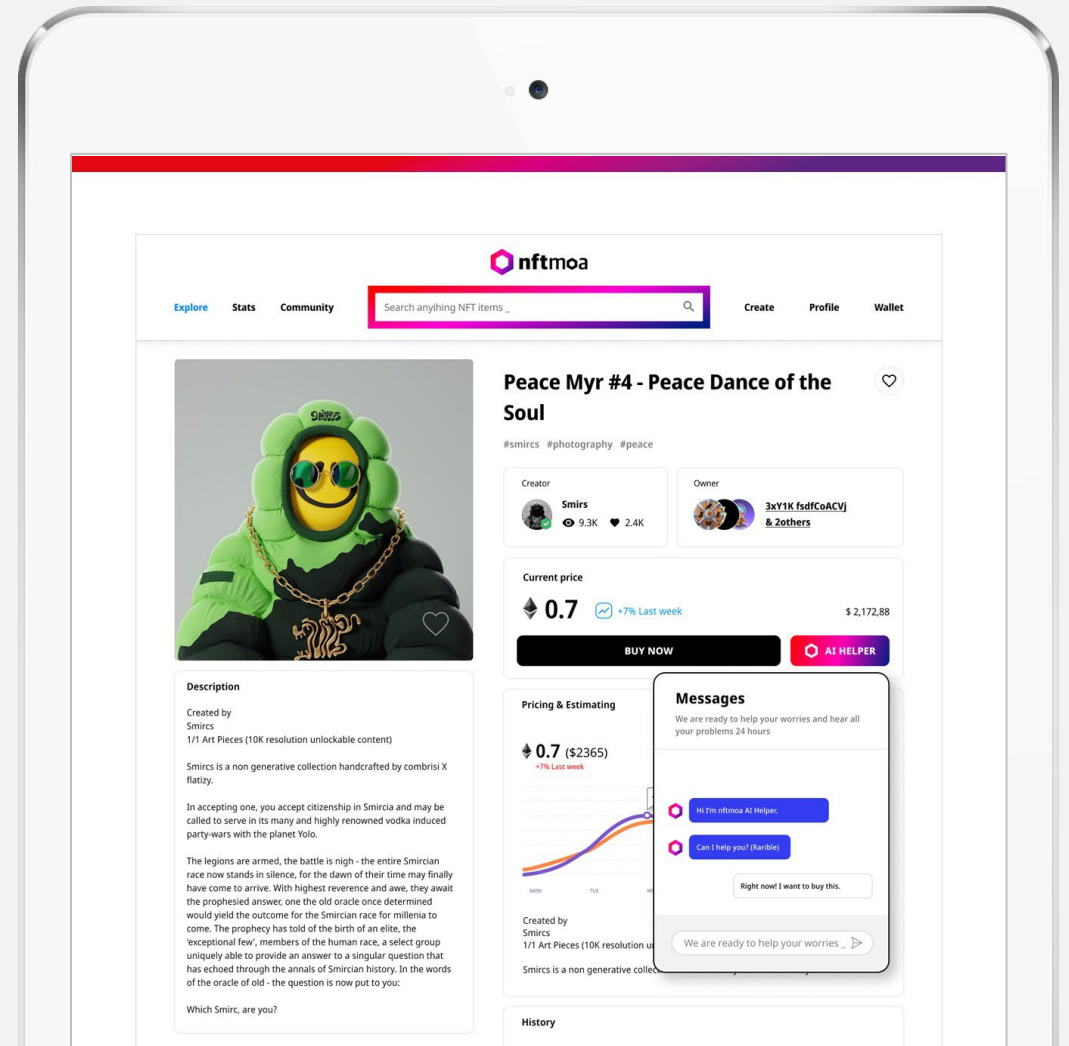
nftmoa

Explore Stats Community

Search anyihing NFT items _

Create Profile Wallet

Peace Myr #4 - Peace Dance of the Soul

#smircs #photography #peace

Creator
Smirs
9.3K 2.4K

Owner
3xY1K fsdfCoACVj & 2others

Current price
0.7 +7% Last week $ 2,172,88

BUY NOW

AI HELPER

Description

Created by
Smircs
1/1 Art Pieces (10K resolution unlockable content)

Smircs is a non generative collection handcrafted by combrisi X flatizy.

In accepting one, you accept citizenship in Smircia and may be called to serve in its many and highly renowned vodka induced party-wars with the planet Yolo.

The legions are armed, the battle is nigh - the entire Smircian race now stands in silence, for the dawn of their time may finally have come to arrive. With highest reverence and awe, they await the prophesied answer, one the old oracle once determined would yield the outcome for the Smircian race for millenia to come. The prophecy has told of the birth of an elite, the 'exceptional few', members of the human race, a select group uniquely able to provide an answer to a singular question that has echoed through the annals of Smircian history. In the words of the oracle of old - the question is now put to you:

Which Smirc, are you?

Pricing & Estimating

0.7 ($2365)
+7% Last week

MON TUE

Created by
Smircs
1/1 Art Pieces (10K resolution u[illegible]

Smircs is a non generative collec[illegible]

Messages
We are ready to help your worries and hear all your problems 24 hours

Hi I'm nftmoa AI Helper.

Can I help you? (Rarible)

Right now! I want to buy this.

We are ready to help your worries _

History